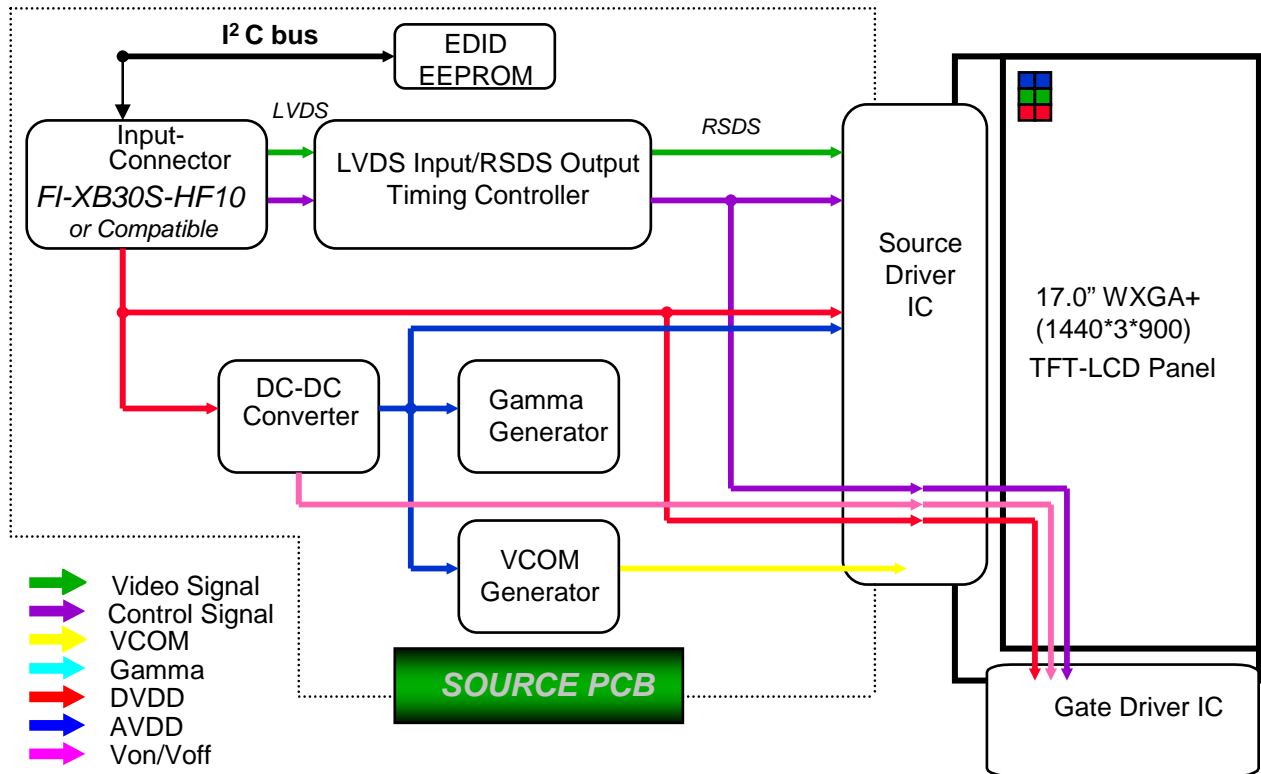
$I^2C$ bus

EDID EEPROM

LVDS

Input-Connector
FI-XB30S-HF10
or Compatible

LVDS Input/RSDS Output Timing Controller

RSDS

Source Driver IC

17.0” WXGA+
(1440*3*900)
TFT-LCD Panel

DC-DC Converter

Gamma Generator

VCOM Generator

Video Signal
Control Signal
VCOM
Gamma
DVDD
AVDD
Von/Voff

SOURCE PCB

Gate Driver IC